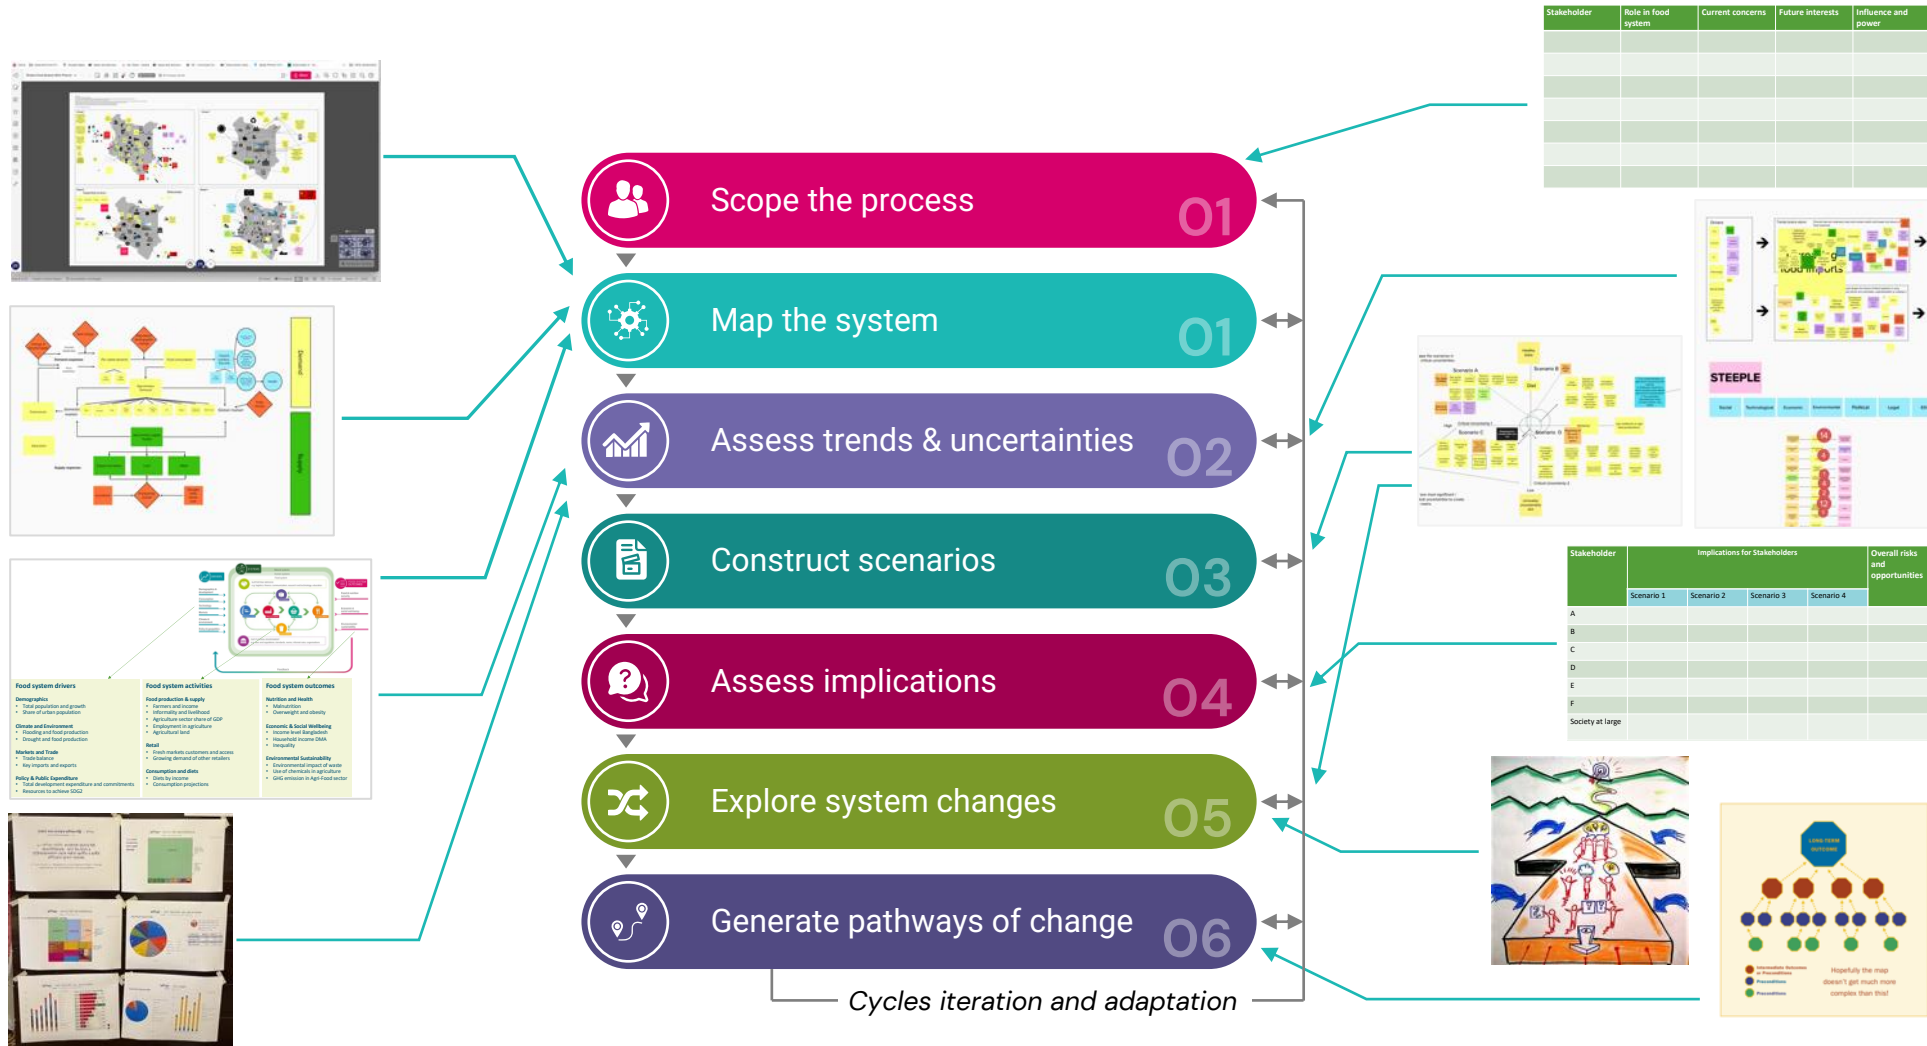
Scope the process 01

Map the system 01

Assess trends & uncertainties 02

Construct scenarios 03

Assess implications 04

Explore system changes 05

Generate pathways of change 06

Cycles iteration and adaptation

| Stakeholder | Role in food system | Current concerns | Future interests | Influence and power |
|---|---|---|---|---|

STEEPLE

| Stakeholder | Implications for Stakeholders | | | | Overall risks and opportunities |
|---|---|---|---|---|---|
| | Scenario 1 | Scenario 2 | Scenario 3 | Scenario 4 | |
| A | | | | | |
| B | | | | | |
| C | | | | | |
| D | | | | | |
| E | | | | | |
| F | | | | | |
| Society at large | | | | | |

Food system drivers
Food system activities
Food system outcomes

Hopefully the map doesn't get much more complex than this!